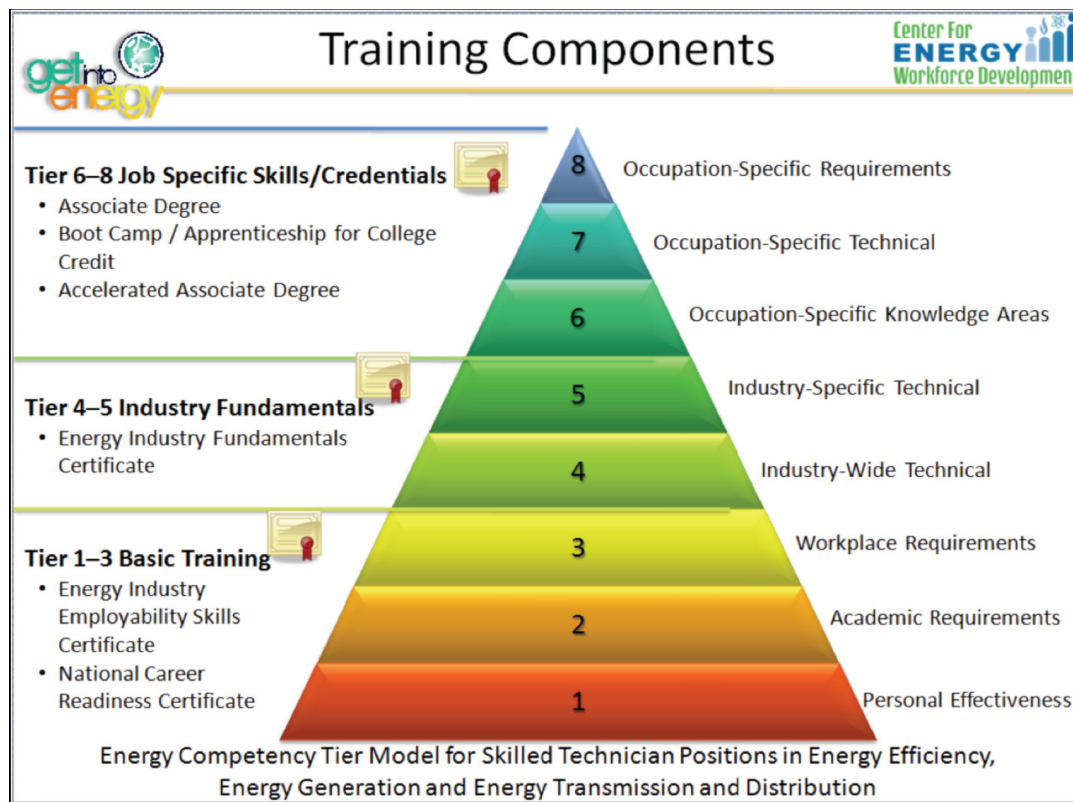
get into energy

Training Components

Center For ENERGY Workforce Developmen

Tier 6–8 Job Specific Skills/Credentials
• Associate Degree
• Boot Camp / Apprenticeship for College Credit
• Accelerated Associate Degree

Tier 4–5 Industry Fundamentals
• Energy Industry Fundamentals Certificate

Tier 1–3 Basic Training
• Energy Industry Employability Skills Certificate
• National Career Readiness Certificate

8 Occupation-Specific Requirements
7 Occupation-Specific Technical
6 Occupation-Specific Knowledge Areas
5 Industry-Specific Technical
4 Industry-Wide Technical
3 Workplace Requirements
2 Academic Requirements
1 Personal Effectiveness

Energy Competency Tier Model for Skilled Technician Positions in Energy Efficiency, Energy Generation and Energy Transmission and Distribution